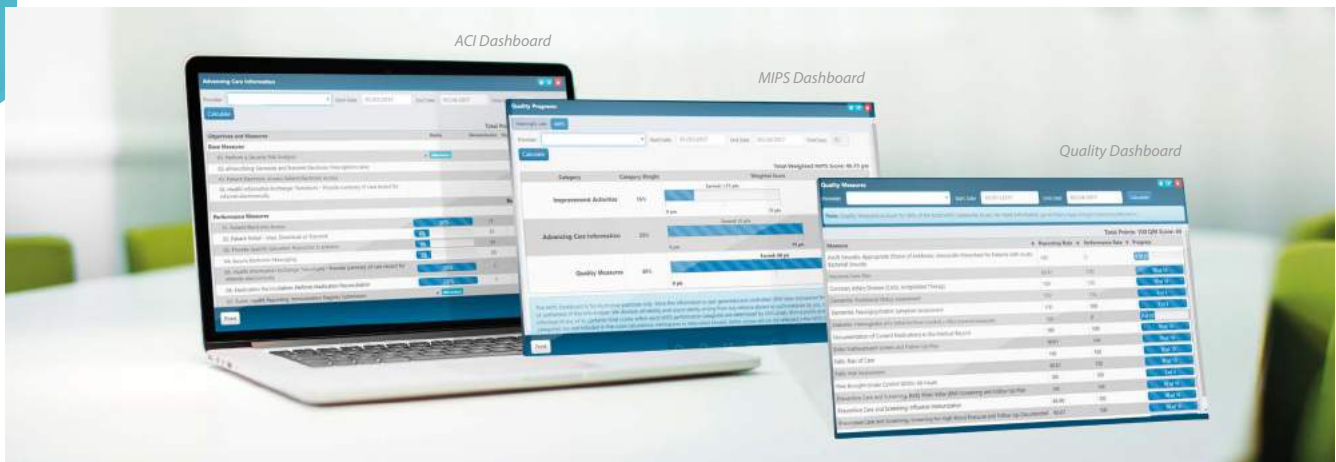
ACI Dashboard

MIPS Dashboard

Quality Dashboard

Advancing Care Information

Provider

Start Date

End Date

Calculate

Objectives and Measures

Base Measures

Performance Measures

Print

Quality Progress

MIPS

Provider

Start Date

End Date

Calculate

Total Weighted MIPS Score: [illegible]

Category

Category Weight

Weighted Score

Improvement Activities

15%

Advancing Care Information

25%

Quality Measures

60%

Print

Quality Measures

Provider

Start Date

End Date

Calculate

Measure

Reporting Rate

Performance Rate

Progress